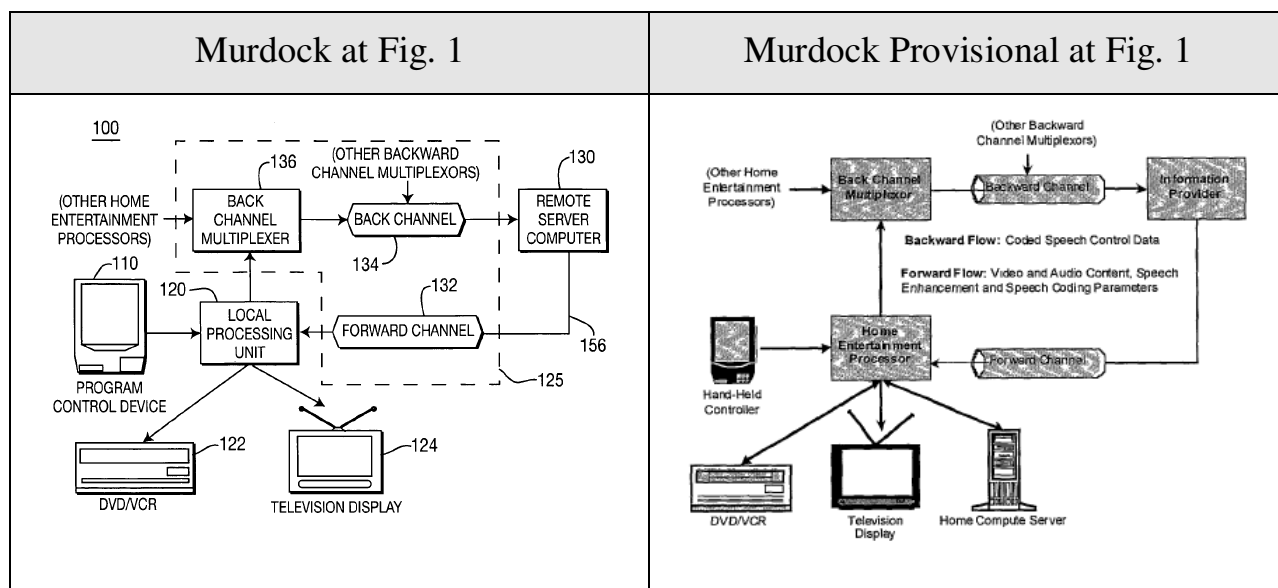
| Murdock at Fig. 1 | Murdock Provisional at Fig. 1 |
|---|---|
| 100<br>(OTHER HOME ENTERTAINMENT PROCESSORS)<br>136<br>BACK CHANNEL MULTIPLEXER<br>(OTHER BACKWARD CHANNEL MULTIPLEXORS)<br>BACK CHANNEL<br>134<br>130<br>REMOTE SERVER COMPUTER<br>110<br>120<br>LOCAL PROCESSING UNIT<br>132<br>FORWARD CHANNEL<br>156<br>125<br>PROGRAM CONTROL DEVICE<br>122<br>DVD/VCR<br>124<br>TELEVISION DISPLAY | (Other Home Entertainment Processors)<br>Back Channel Multiplexor<br>(Other Backward Channel Multiplexors)<br>Backward Channel<br>Information Provider<br>Backward Flow: Coded Speech Control Data<br>Forward Flow: Video and Audio Content, Speech Enhancement and Speech Coding Parameters<br>Hand-Held Controller<br>Home Entertainment Processor<br>Forward Channel<br>DVD/VCR<br>Television Display<br>Home Compute Server |